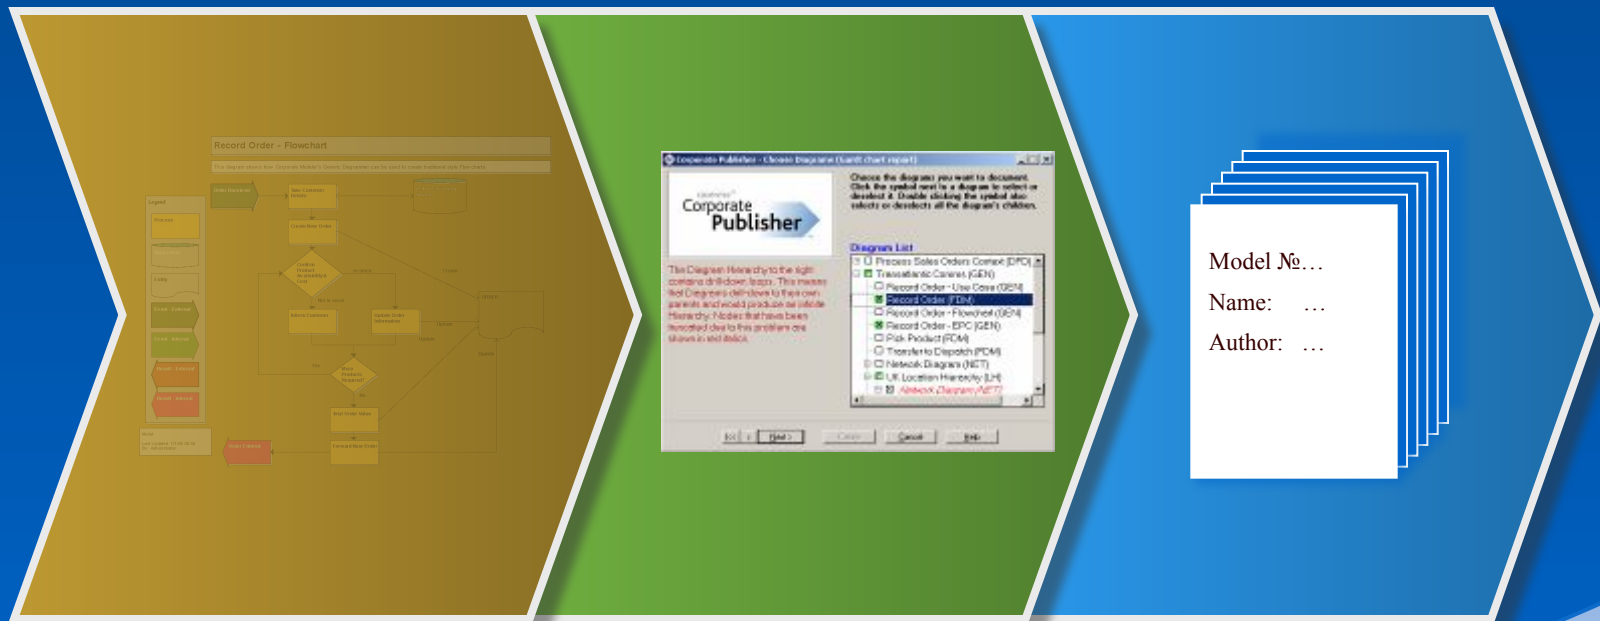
Record Order - Flowchart

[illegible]

Legend

Corporate Publisher - Choose Diagrams (Gantt chart report)

Corporate Publisher

Choose the diagrams you want to document. Click the symbol next to a diagram to select or deselect it. Double clicking the symbol also selects or deselects all the diagram's children.

The Diagram Hierarchy to the right contains drill-down loops. This means that Diagrams drill-down to their own parents and would produce an infinite Hierarchy. Nodes that have been truncated due to this problem are shown in red italics.

Diagram List

Process Sales Orders Context (DPD)
Transatlantic Careers (GEN)
Record Order - Use Case (GEN)
Record Order (FDM)
Record Order - Flowchart (GEN)
Record Order - EPC (GEN)
Pick Product (FDM)
Transfer to Dispatch (FDM)
Network Diagram (NET)
UK Location Hierarchy (LH)
Network Diagram (NET)

|< < Back Next > Finish Cancel Help

Model №…
Name: …
Author: …